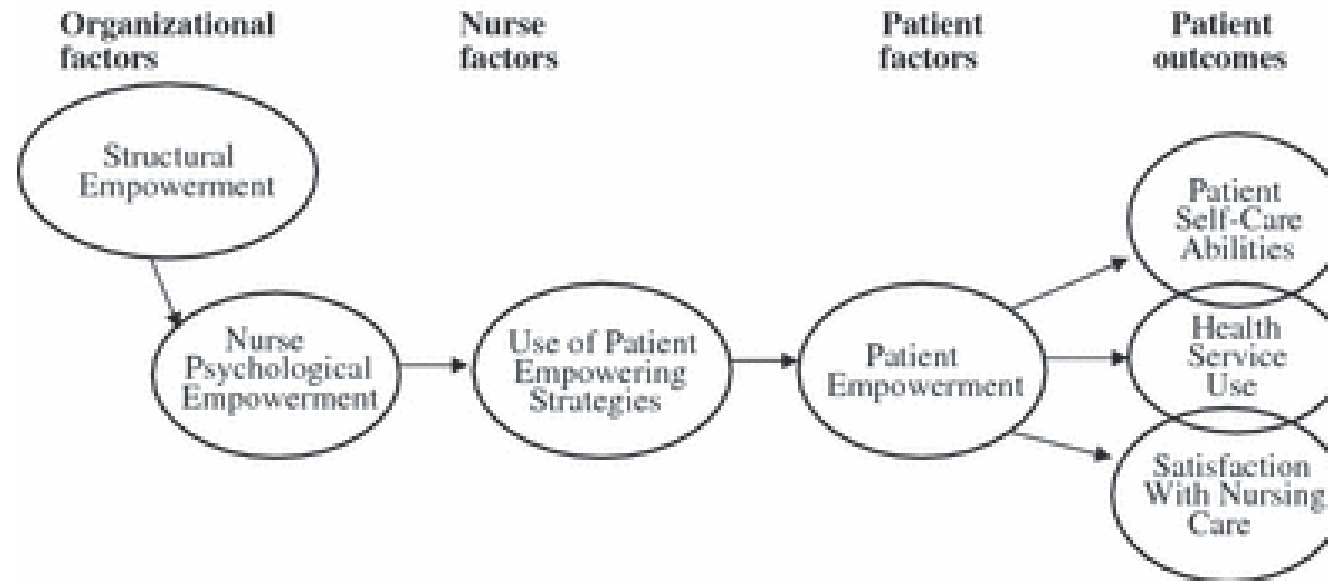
Organizational factors

Nurse factors

Patient factors

Patient outcomes

Structural Empowerment

Nurse Psychological Empowerment

Use of Patient Empowering Strategies

Patient Empowerment

Patient Self-Care Abilities

Health Service Use

Satisfaction With Nursing Care